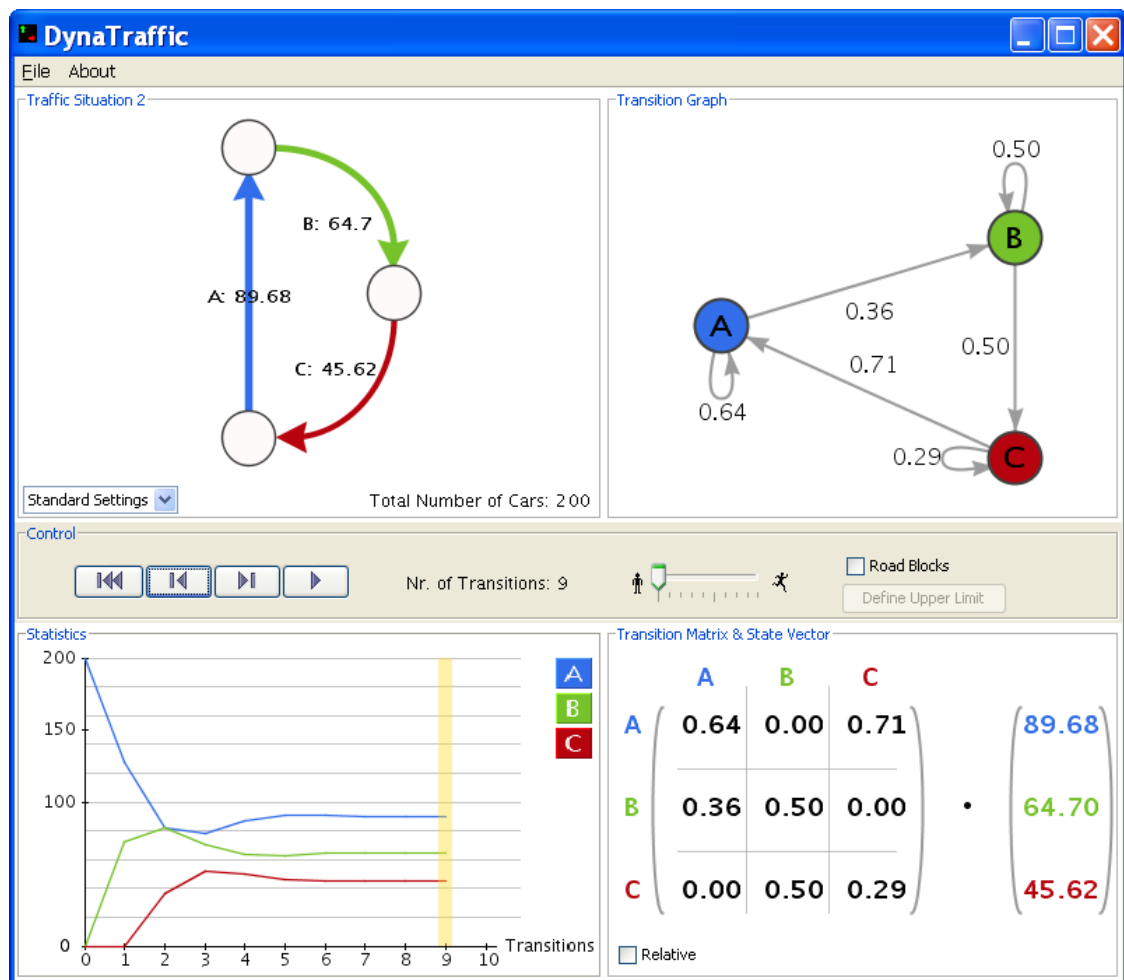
DynaTraffic

File About

Traffic Situation 2

B: 64.7

A: 89.68

C: 45.62

Standard Settings

Total Number of Cars: 200

Transition Graph

0.50

B

A

0.36

0.50

0.71

0.64

0.29

C

Control

Nr. of Transitions: 9

Road Blocks

Define Upper Limit

Statistics

200

150

100

0

0 1 2 3 4 5 6 7 8 9 10 Transitions

A

B

C

Transition Matrix & State Vector

| | A | B | C |
|---|---|---|---|
| A | 0.64 | 0.00 | 0.71 |
| B | 0.36 | 0.50 | 0.00 |
| C | 0.00 | 0.50 | 0.29 |

•

89.68

64.70

45.62

Relative